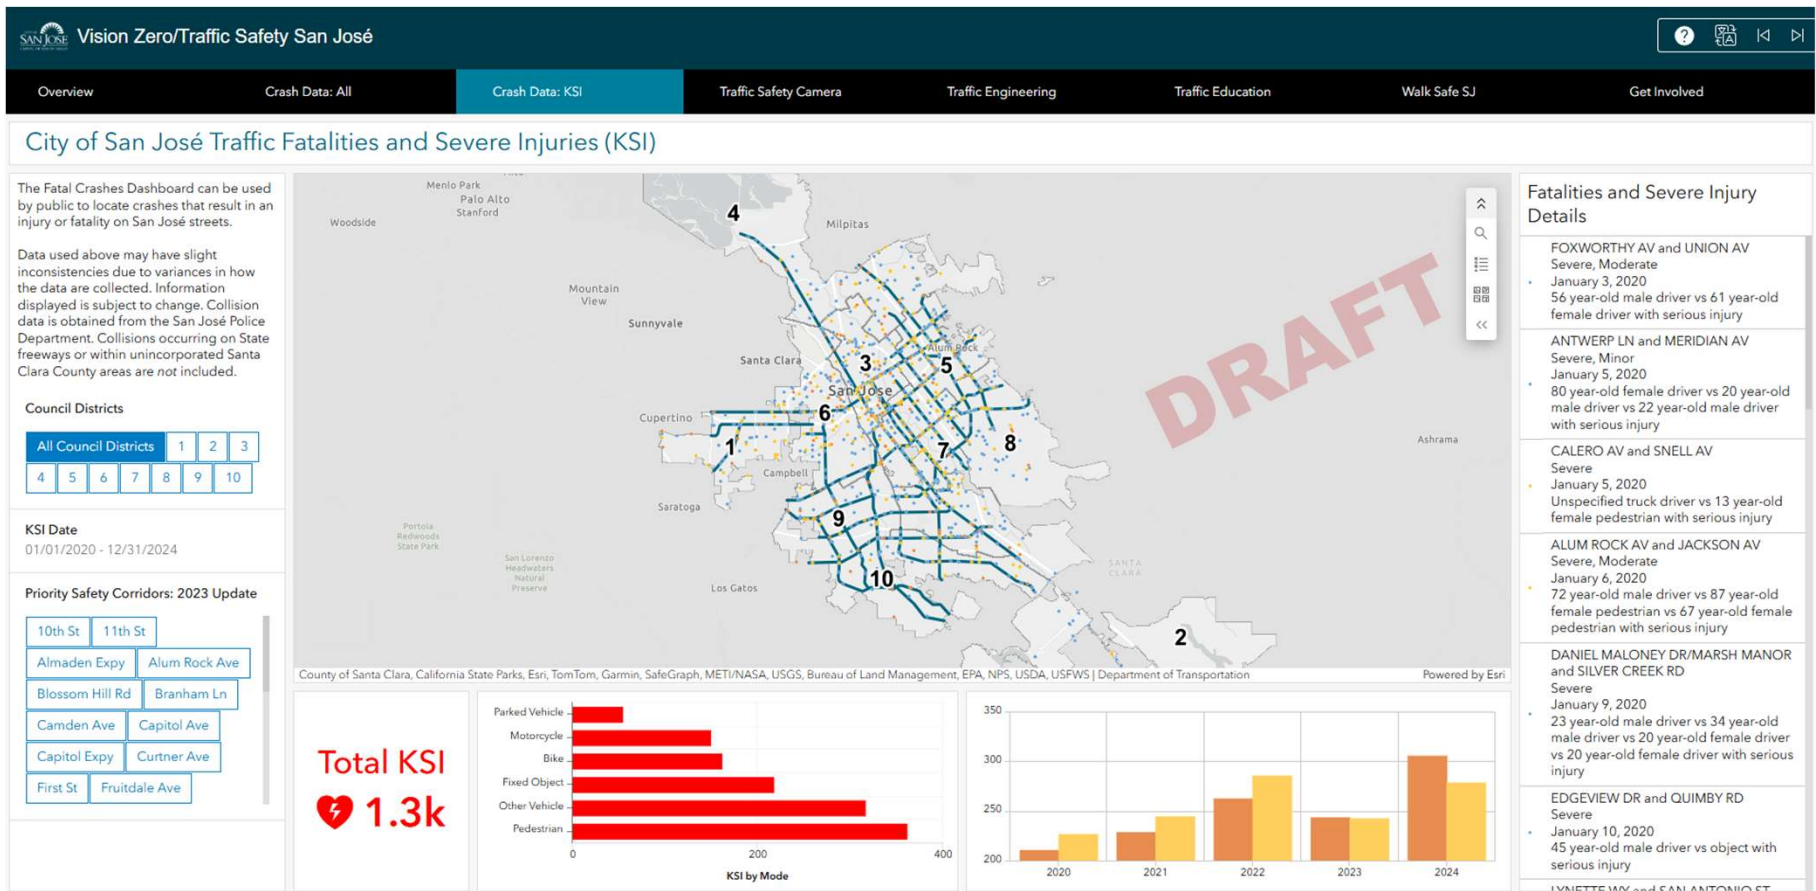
Vision Zero/Traffic Safety San José

Overview | Crash Data: All | Crash Data: KSI | Traffic Safety Camera | Traffic Engineering | Traffic Education | Walk Safe SJ | Get Involved

City of San José Traffic Fatalities and Severe Injuries (KSI)

The Fatal Crashes Dashboard can be used by public to locate crashes that result in an injury or fatality on San José streets.

Data used above may have slight inconsistencies due to variances in how the data are collected. Information displayed is subject to change. Collision data is obtained from the San José Police Department. Collisions occurring on State freeways or within unincorporated Santa Clara County areas are not included.

Council Districts

All Council Districts 1 2 3 4 5 6 7 8 9 10

KSI Date
01/01/2020 - 12/31/2024

Priority Safety Corridors: 2023 Update

10th St | 11th St | Almaden Expy | Alum Rock Ave | Blossom Hill Rd | Branham Ln | Camden Ave | Capitol Ave | Capitol Expy | Curtner Ave | First St | Fruitdale Ave

Menlo Park, Palo Alto, Stanford, Woodside, Milpitas, Mountain View, Sunnyvale, Santa Clara, Alum Rock, San Jose, Cupertino, Campbell, Saratoga, Portola Redwoods State Park, San Lorenzo Headwaters Natural Preserve, Los Gatos, Ashrama, SANTA CLARA

4 3 5 6 1 7 8 9 10 2

DRAFT

County of Santa Clara, California State Parks, Esri, TomTom, Garmin, SafeGraph, METI/NASA, USGS, Bureau of Land Management, EPA, NPS, USDA, USFWS | Department of Transportation
Powered by Esri

Total KSI
1.3k

Parked Vehicle
Motorcycle
Bike
Fixed Object
Other Vehicle
Pedestrian
0 200 400
KSI by Mode

350
300
250
200
2020 2021 2022 2023 2024

Fatalities and Severe Injury Details

FOXWORTHY AV and UNION AV
Severe, Moderate
January 3, 2020
56 year-old male driver vs 61 year-old female driver with serious injury

ANTWERP LN and MERIDIAN AV
Severe, Minor
January 5, 2020
80 year-old female driver vs 20 year-old male driver vs 22 year-old male driver with serious injury

CALERO AV and SNELL AV
Severe
January 5, 2020
Unspecified truck driver vs 13 year-old female pedestrian with serious injury

ALUM ROCK AV and JACKSON AV
Severe, Moderate
January 6, 2020
72 year-old male driver vs 87 year-old female pedestrian vs 67 year-old female pedestrian with serious injury

DANIEL MALONEY DR/MARSH MANOR and SILVER CREEK RD
Severe
January 9, 2020
23 year-old male driver vs 34 year-old male driver vs 20 year-old female driver vs 20 year-old female driver with serious injury

EDGEVIEW DR and QUIMBY RD
Severe
January 10, 2020
45 year-old male driver vs object with serious injury

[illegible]